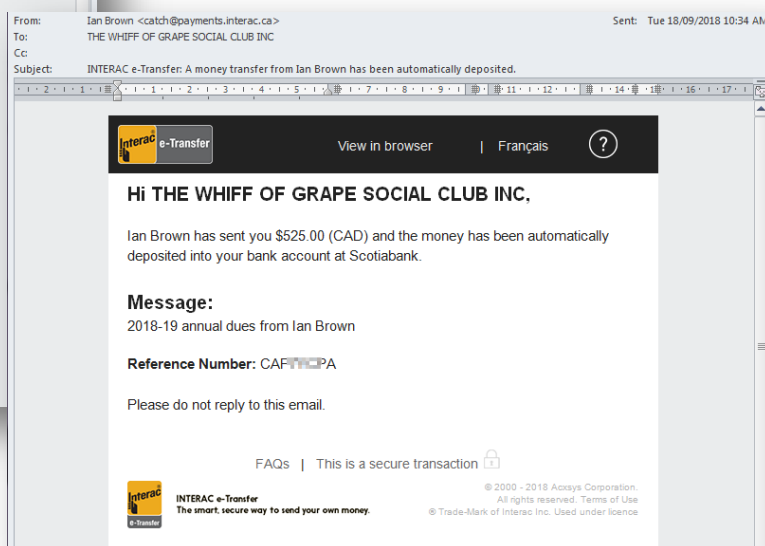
From: Ian Brown <catch@payments.interac.ca>
To: THE WHIFF OF GRAPE SOCIAL CLUB INC
Cc:
Subject: INTERAC e-Transfer: A money transfer from Ian Brown has been automatically deposited.

Sent: Tue 18/09/2018 10:34 AM

Interac e-Transfer

View in browser | Français

?

Hi THE WHIFF OF GRAPE SOCIAL CLUB INC,

Ian Brown has sent you $525.00 (CAD) and the money has been automatically deposited into your bank account at Scotiabank.

Message:
2018-19 annual dues from Ian Brown

Reference Number: CA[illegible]PA

Please do not reply to this email.

FAQs | This is a secure transaction

Interac e-Transfer

INTERAC e-Transfer
The smart, secure way to send your own money.

© 2000 - 2018 Acxsys Corporation.
All rights reserved. Terms of Use
® Trade-Mark of Interac Inc. Used under licence